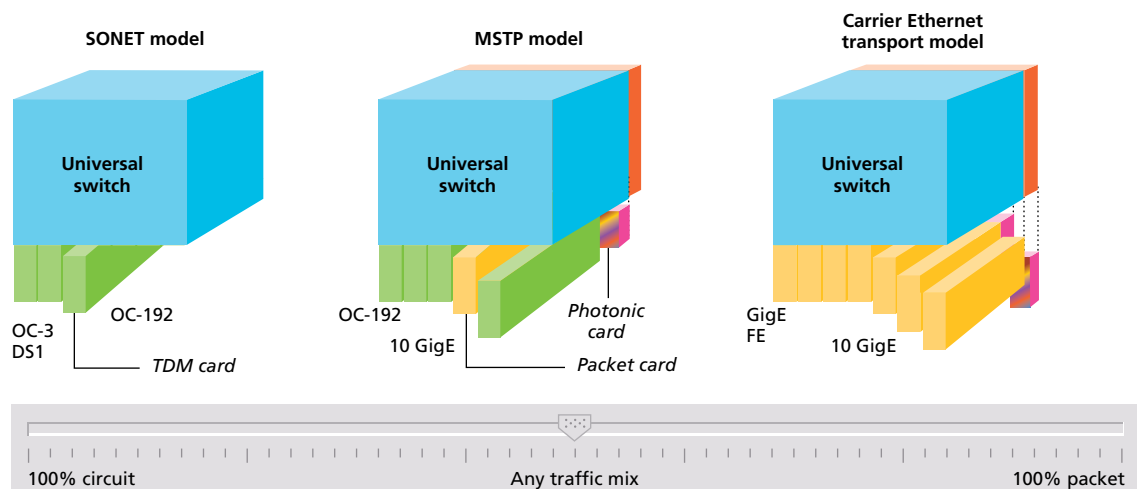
SONET model

Universal switch

OC-3
DS1

OC-192

TDM card

MSTP model

Universal switch

OC-192

10 GigE

Photonic card

Packet card

Carrier Ethernet transport model

Universal switch

GigE
FE

10 GigE

100% circuit

Any traffic mix

100% packet